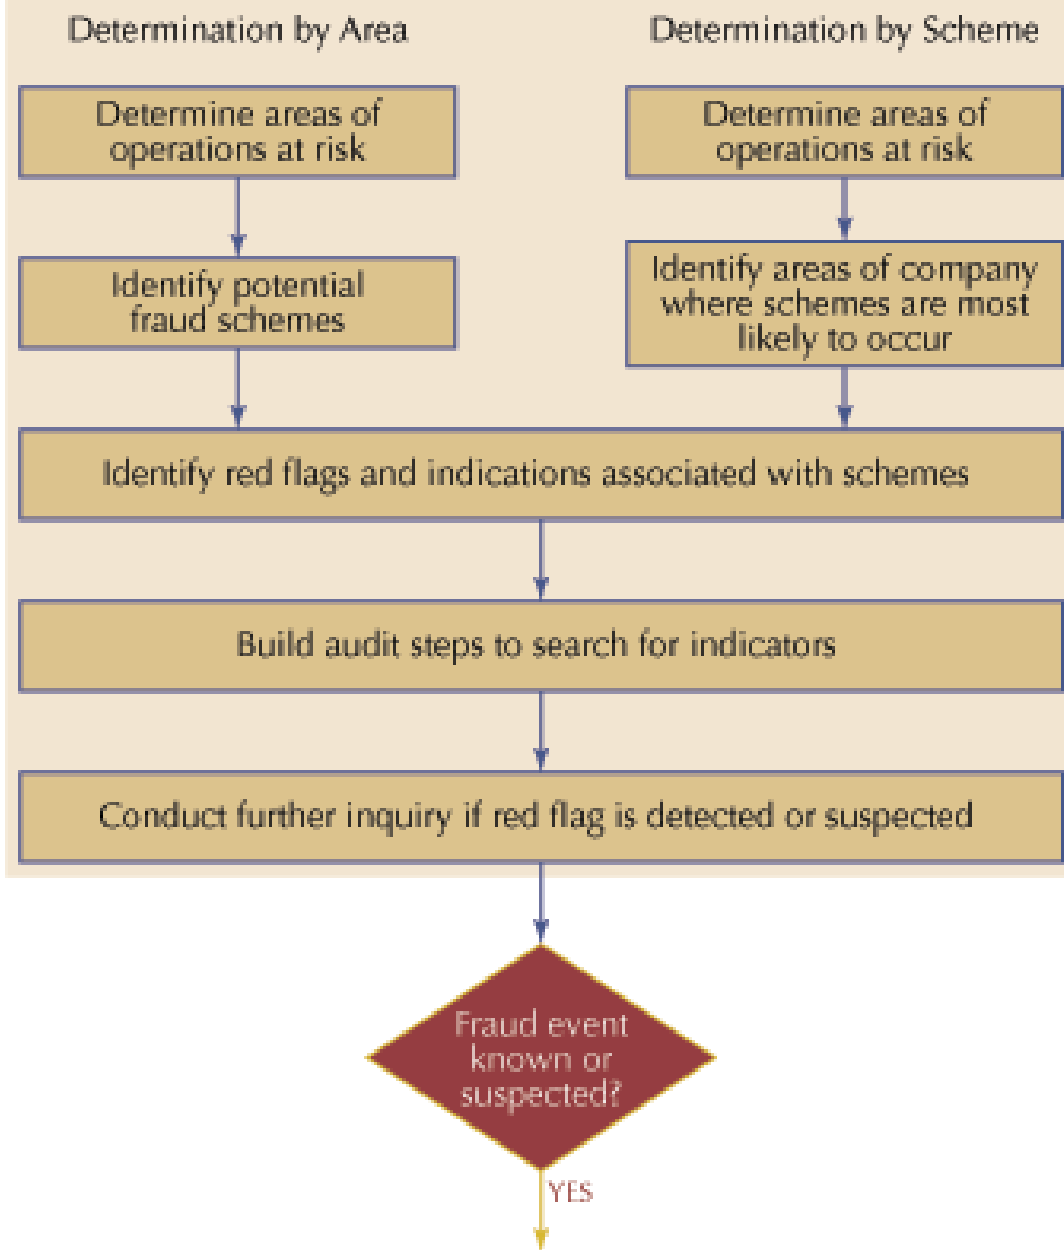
Determination by Area

Determine areas of operations at risk

Identify potential fraud schemes

Determination by Scheme

Determine areas of operations at risk

Identify areas of company where schemes are most likely to occur

Identify red flags and indications associated with schemes

Build audit steps to search for indicators

Conduct further inquiry if red flag is detected or suspected

Fraud event known or suspected?

YES